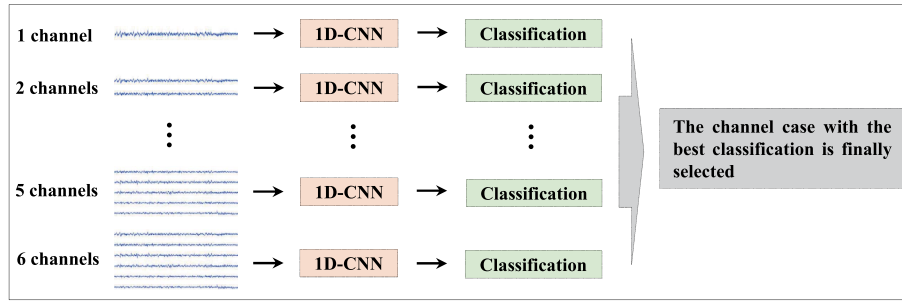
1 channel 1D-CNN Classification

2 channels 1D-CNN Classification

⋮ ⋮ ⋮

5 channels 1D-CNN Classification

6 channels 1D-CNN Classification

The channel case with the best classification is finally selected